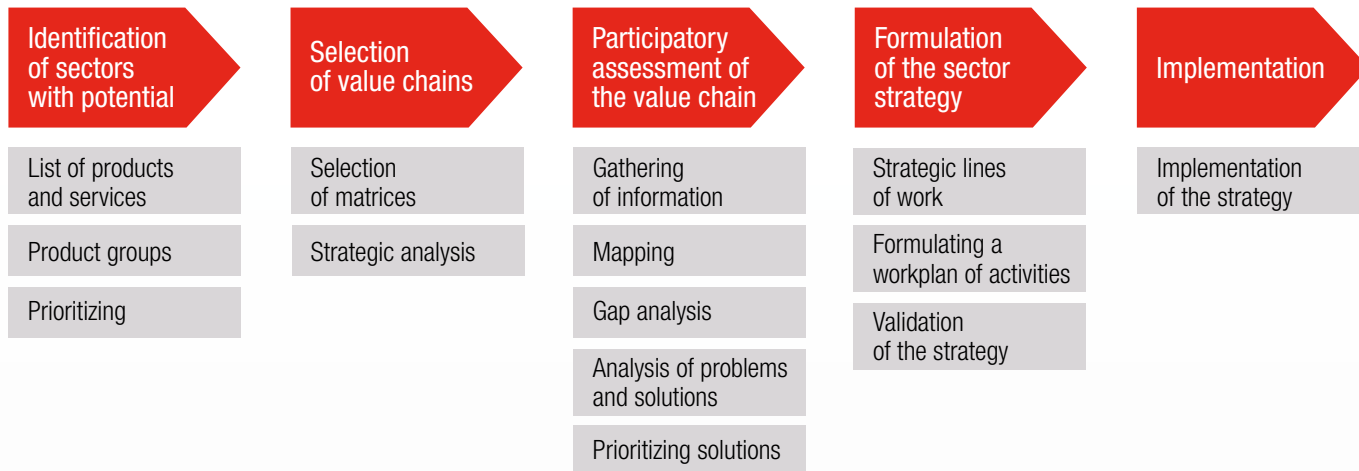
Identification of sectors with potential

List of products and services

Product groups

Prioritizing

Selection of value chains

Selection of matrices

Strategic analysis

Participatory assessment of the value chain

Gathering of information

Mapping

Gap analysis

Analysis of problems and solutions

Prioritizing solutions

Formulation of the sector strategy

Strategic lines of work

Formulating a workplan of activities

Validation of the strategy

Implementation

Implementation of the strategy